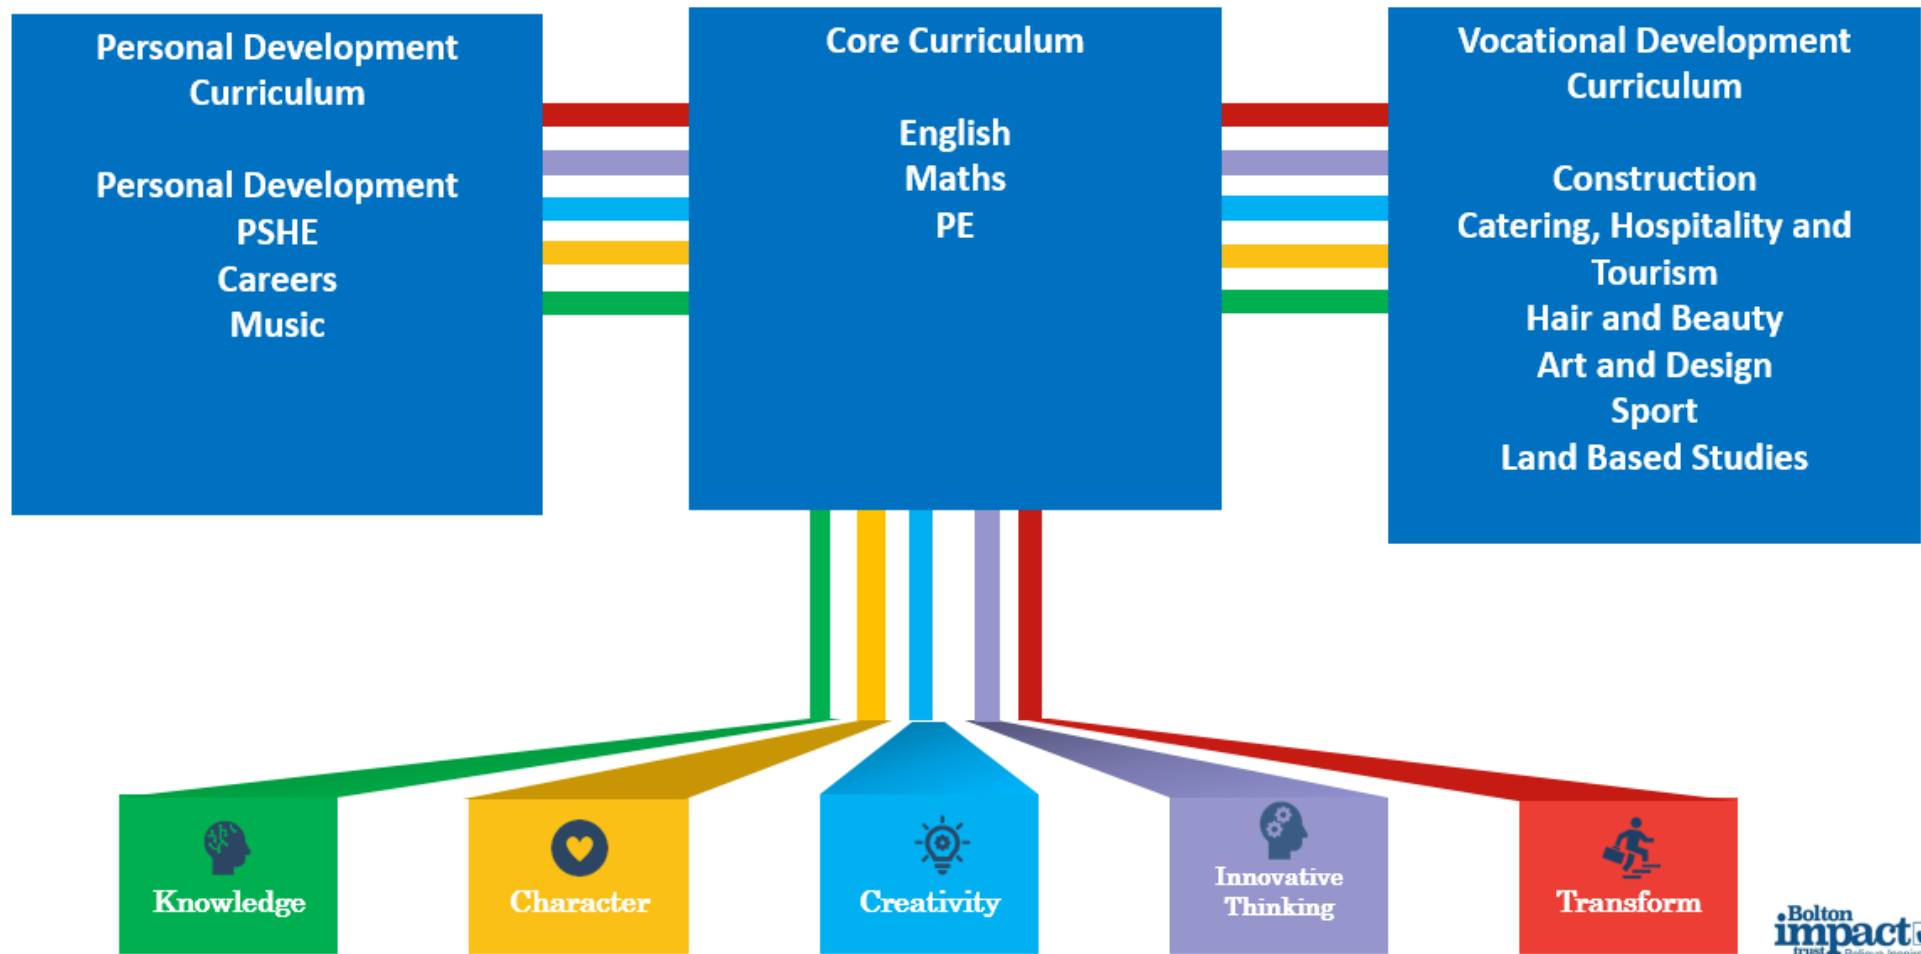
Personal Development Curriculum

Personal Development
PSHE
Careers
Music

Core Curriculum

English
Maths
PE

Vocational Development Curriculum

Construction
Catering, Hospitality and Tourism
Hair and Beauty
Art and Design
Sport
Land Based Studies

Knowledge

Character

Creativity

Innovative Thinking

Transform

Bolton impact trust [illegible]